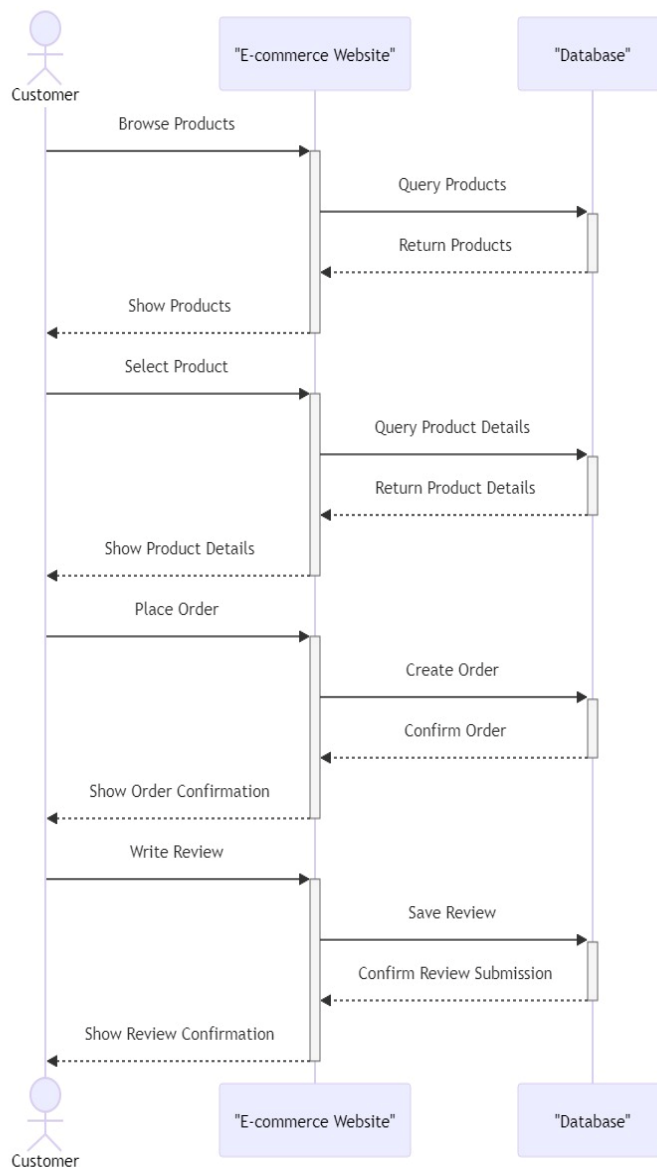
Customer

"E-commerce Website"

"Database"

Browse Products

Query Products

Return Products

Show Products

Select Product

Query Product Details

Return Product Details

Show Product Details

Place Order

Create Order

Confirm Order

Show Order Confirmation

Write Review

Save Review

Confirm Review Submission

Show Review Confirmation

Customer

"E-commerce Website"

"Database"